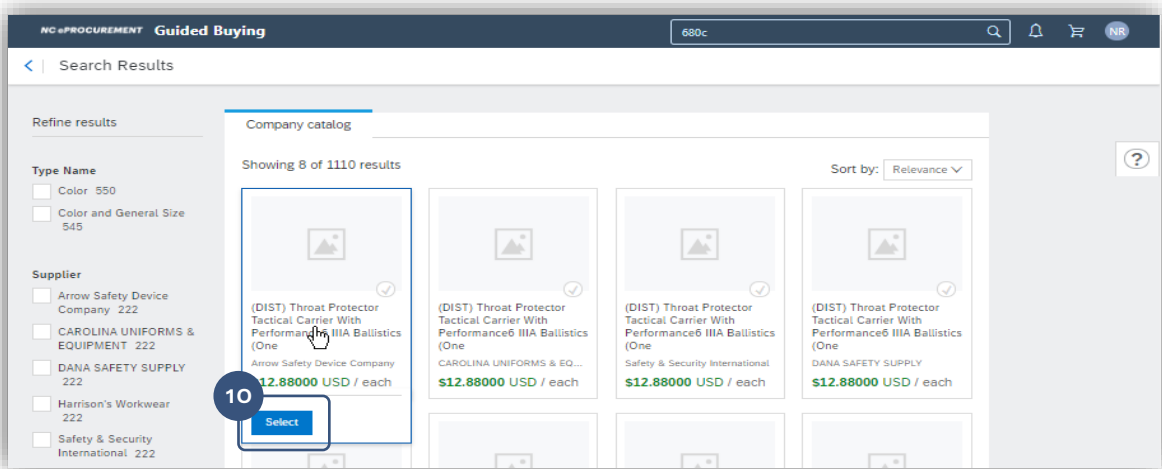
NC ePROCUREMENT Guided Buying

680c

NR

Search Results

Refine results

Type Name

Color 550

Color and General Size 545

Supplier

Arrow Safety Device Company 222

CAROLINA UNIFORMS & EQUIPMENT 222

DANA SAFETY SUPPLY 222

Harrison's Workwear 222

Safety & Security International 222

Company catalog

Showing 8 of 1110 results

Sort by: Relevance

(DIST) Throat Protector Tactical Carrier With Performance6 IIIA Ballistics (One

Arrow Safety Device Company

$12.88000 USD / each

10

Select

(DIST) Throat Protector Tactical Carrier With Performance6 IIIA Ballistics (One

CAROLINA UNIFORMS & EQ...

$12.88000 USD / each

(DIST) Throat Protector Tactical Carrier With Performance6 IIIA Ballistics (One

Safety & Security International

$12.88000 USD / each

(DIST) Throat Protector Tactical Carrier With Performance6 IIIA Ballistics (One

DANA SAFETY SUPPLY

$12.88000 USD / each

?